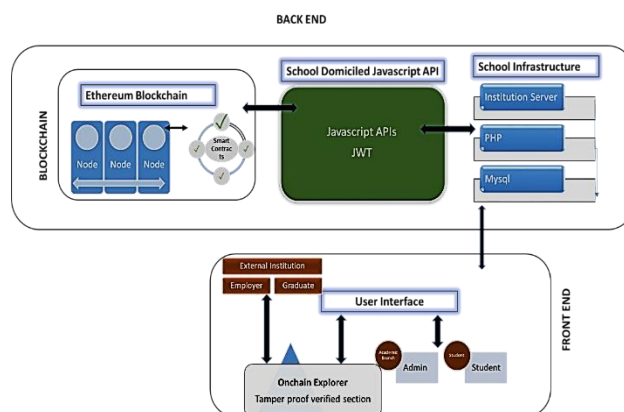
BACK END

BLOCKCHAIN

Ethereum Blockchain

Node

Node

Node

Smart Contracts

School Domiciled Javascript API

Javascript APIs

JWT

School Infrastructure

Institution Server

PHP

Mysql

FRONT END

External Institution

Employer

Graduate

User Interface

Academic Board

Admin

Student

Student

Onchain Explorer

Tamper proof verified section